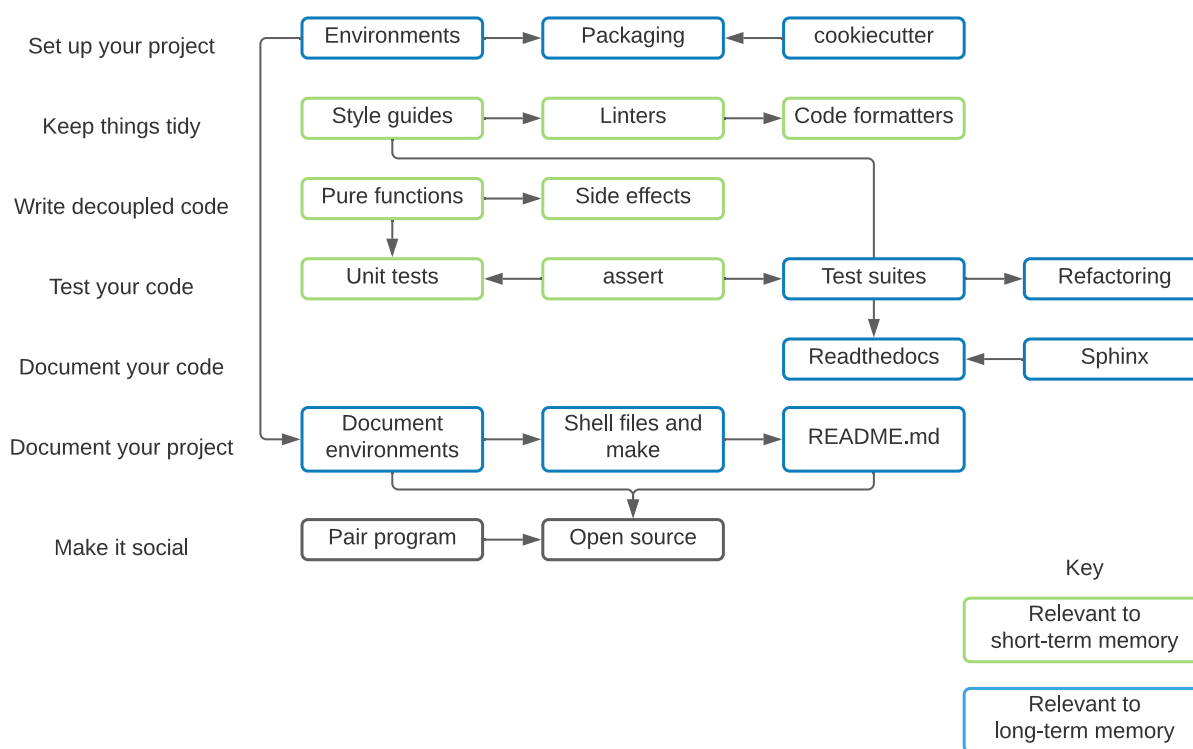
Set up your project

Environments

Packaging

cookiecutter

Keep things tidy

Style guides

Linters

Code formatters

Write decoupled code

Pure functions

Side effects

Test your code

Unit tests

assert

Test suites

Refactoring

Document your code

Readthedocs

Sphinx

Document your project

Document environments

Shell files and make

README.md

Make it social

Pair program

Open source

Key

Relevant to short-term memory

Relevant to long-term memory